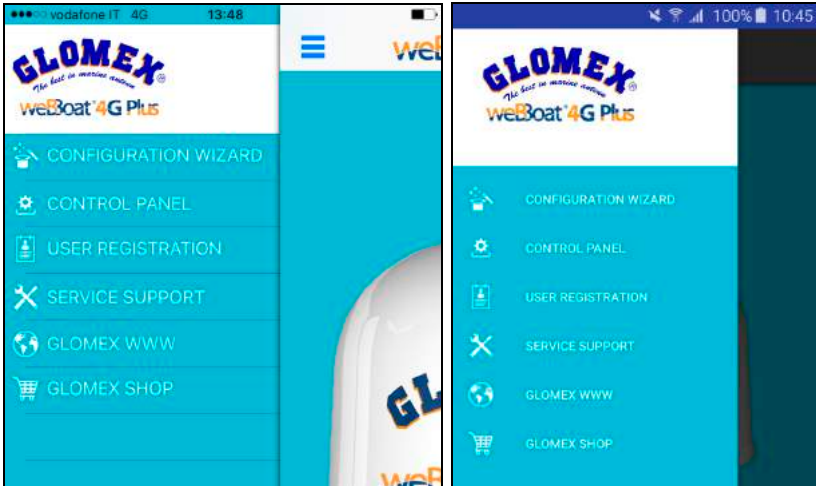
●●●○○ vodafone IT 4G 13:48

GLOMEX®
The best in marine antennas
weBoat 4G Plus

CONFIGURATION WIZARD
CONTROL PANEL
USER REGISTRATION
SERVICE SUPPORT
GLOMEX WWW
GLOMEX SHOP

weB

GL

weB

100% 10:45

GLOMEX®
The best in marine antennas
weBoat 4G Plus

CONFIGURATION WIZARD
CONTROL PANEL
USER REGISTRATION
SERVICE SUPPORT
GLOMEX WWW
GLOMEX SHOP